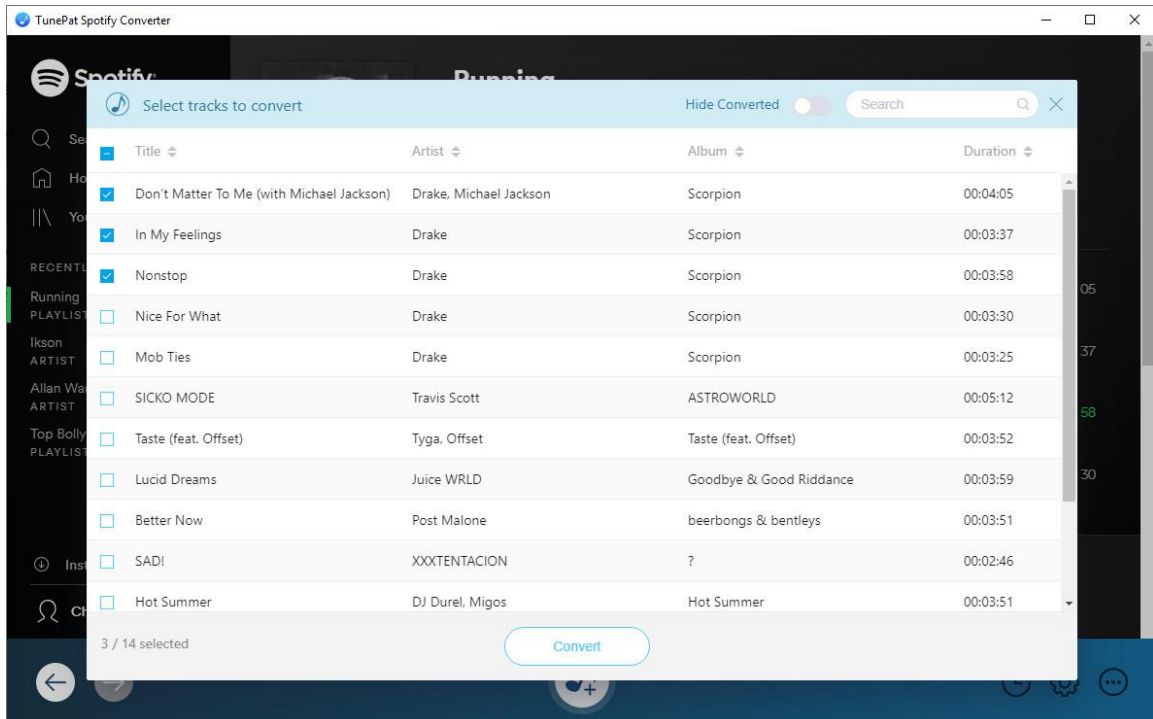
TunePat Spotify Converter

Spotify

Running

Se
Ho
Yo

RECENTL
Running
PLAYLIST
Ikson
ARTIST
Allan Wa
ARTIST
Top Bolly
PLAYLIST

Inst
Ch

Select tracks to convert

Hide Converted

Search

| Title | Artist | Album | Duration |
|---|---|---|---|
| Don't Matter To Me (with Michael Jackson) | Drake, Michael Jackson | Scorpion | 00:04:05 |
| In My Feelings | Drake | Scorpion | 00:03:37 |
| Nonstop | Drake | Scorpion | 00:03:58 |
| Nice For What | Drake | Scorpion | 00:03:30 |
| Mob Ties | Drake | Scorpion | 00:03:25 |
| SICKO MODE | Travis Scott | ASTROWORLD | 00:05:12 |
| Taste (feat. Offset) | Tyga, Offset | Taste (feat. Offset) | 00:03:52 |
| Lucid Dreams | Juice WRLD | Goodbye & Good Riddance | 00:03:59 |
| Better Now | Post Malone | beerbongs & bentleys | 00:03:51 |
| SAD! | XXXTENTACION | ? | 00:02:46 |
| Hot Summer | DJ Durel, Migos | Hot Summer | 00:03:51 |

05
37
58
30

3 / 14 selected

Convert